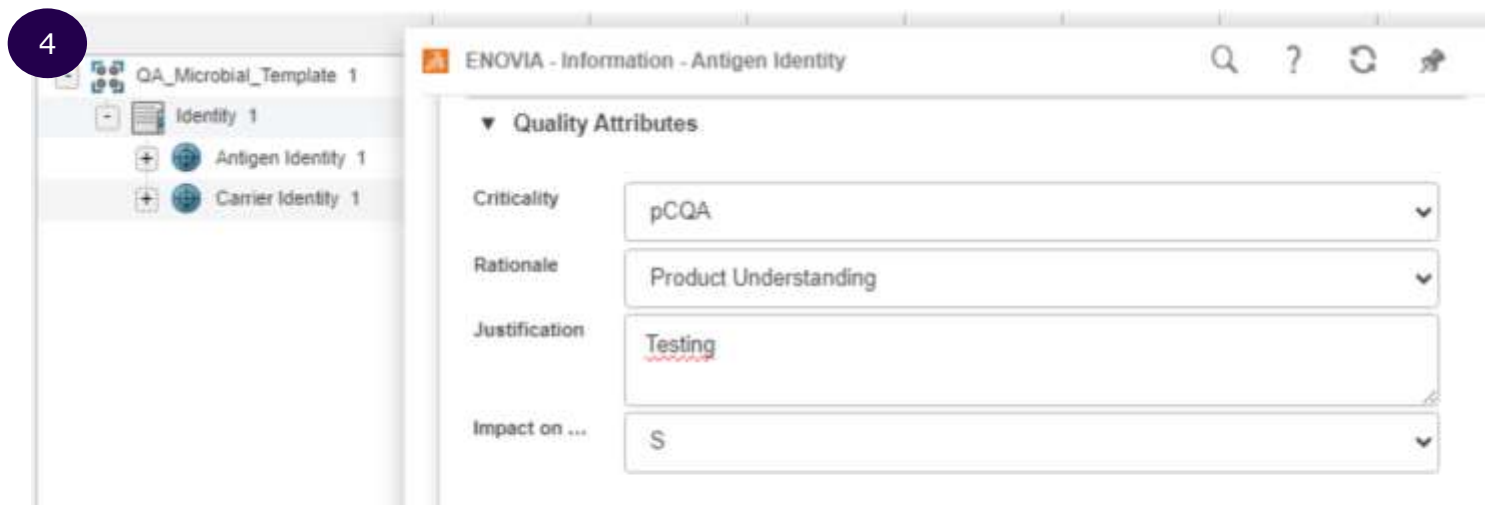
4

QA_Microbial_Template 1

Identity 1

Antigen Identity 1

Carrier Identity 1

ENOVIA - Information - Antigen Identity

Quality Attributes

Criticality
pCQA

Rationale
Product Understanding

Justification
Testing

Impact on ...
S